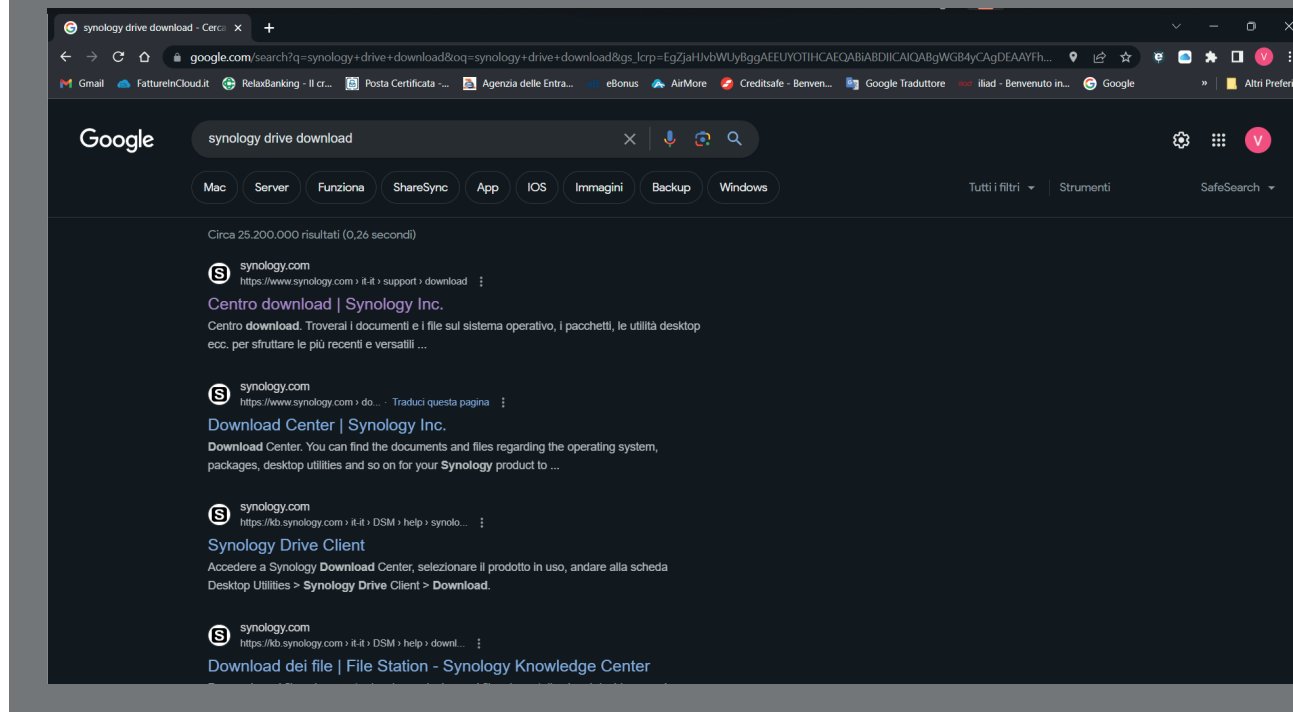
synology drive download - Cerca ×
+

google.com/search?q=synology+drive+download&oq=synology+drive+download&gs_lcrp=EgZjaHJvbWUyBggAEEUYOTIHCAEQABiABDIICAIQABgWGB4yCAgDEAAYFh...

Gmail FattureInCloud.it RelaxBanking - Il cr... Posta Certificata -... Agenzia delle Entra... eBonus AirMore Creditsafe - Benven... Google Traduttore iliad - Benvenuto in... Google » Altri Preferi

Google

synology drive download

Mac Server Funziona ShareSync App IOS Immagini Backup Windows

Tutti i filtri Strumenti SafeSearch

Circa 25.200.000 risultati (0,26 secondi)

synology.com
https://www.synology.com › it-it › support › download
Centro download | Synology Inc.
Centro **download**. Troverai i documenti e i file sul sistema operativo, i pacchetti, le utilità desktop ecc. per sfruttare le più recenti e versatili ...

synology.com
https://www.synology.com › do... · Traduci questa pagina
Download Center | Synology Inc.
**Download** Center. You can find the documents and files regarding the operating system, packages, desktop utilities and so on for your **Synology** product to ...

synology.com
https://kb.synology.com › it-it › DSM › help › synolo...
Synology Drive Client
Accedere a Synology **Download** Center, selezionare il prodotto in uso, andare alla scheda Desktop Utilities > **Synology Drive** Client > **Download**.

synology.com
https://kb.synology.com › it-it › DSM › help › downl...
Download dei file | File Station - Synology Knowledge Center
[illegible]